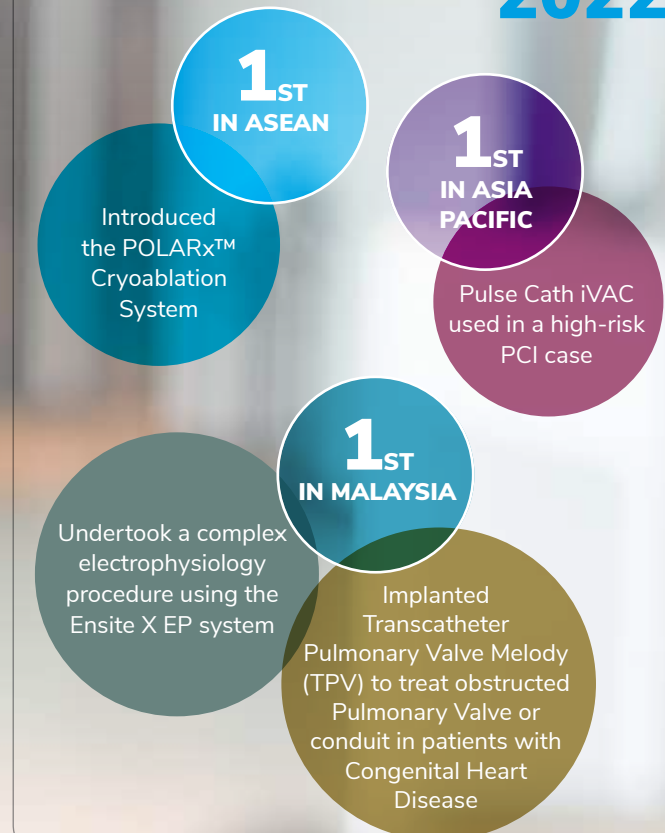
2022

1ST IN ASEAN

Introduced the POLARx™ Cryoablation System

1ST IN ASIA PACIFIC

Pulse Cath iVAC used in a high-risk PCI case

1ST IN MALAYSIA

Undertook a complex electrophysiology procedure using the Ensite X EP system

Implanted Transcatheter Pulmonary Valve Melody (TPV) to treat obstructed Pulmonary Valve or conduit in patients with Congenital Heart Disease